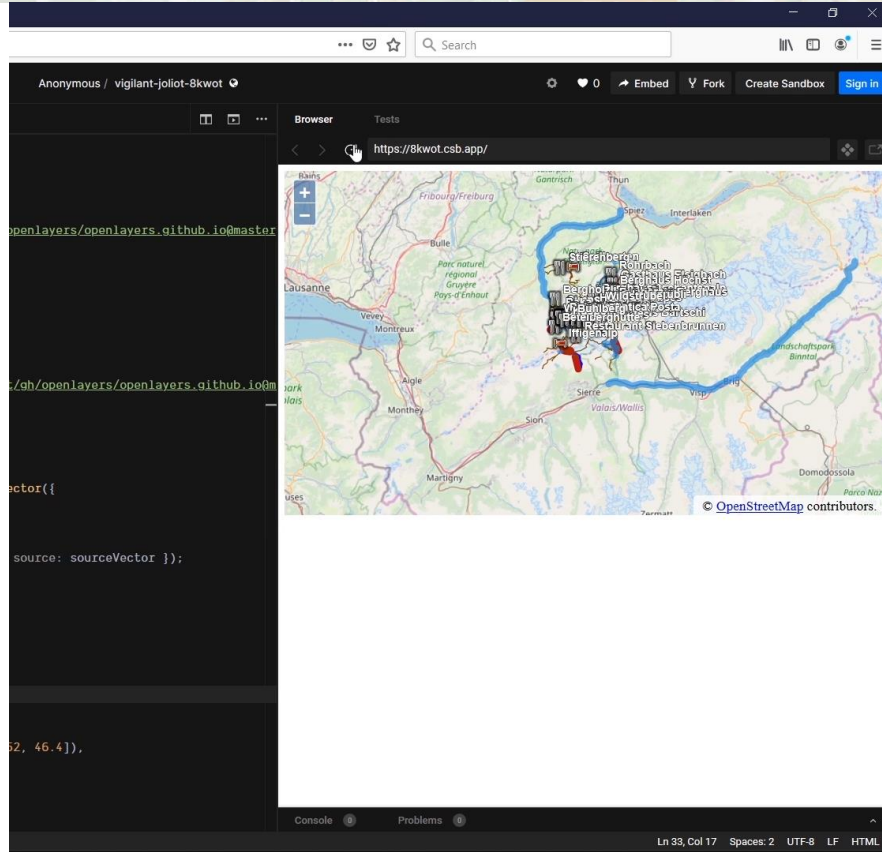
Search

Anonymous / vigilant-joliot-8kwot

0 Embed Fork Create Sandbox Sign in

openlayers/openlayers.github.io@master

:/gh/openlayers/openlayers.github.io@m

ector({

source: sourceVector });

52, 46.4]),

Browser Tests

https://8kwot.csb.app/

+
−

Gantrisch
Thun
Spiez
Interlaken
Fribourg/Freiburg
Bulle
Parc naturel régional Gruyère Pays-d'Enhaut
Lausanne
Vevey
Montreux
Aigle
Monthey
Martigny
Sion
Sierre
Valais/Wallis
Visp
Brig
Landschaftspark Binntal
Domodossola
Zermatt
Stierenberg
Rohrbach
Restaurant Siebenbrunnen
Iffigenalp

© OpenStreetMap contributors.

Console 0 Problems 0

Ln 33, Col 17 Spaces: 2 UTF-8 LF HTML